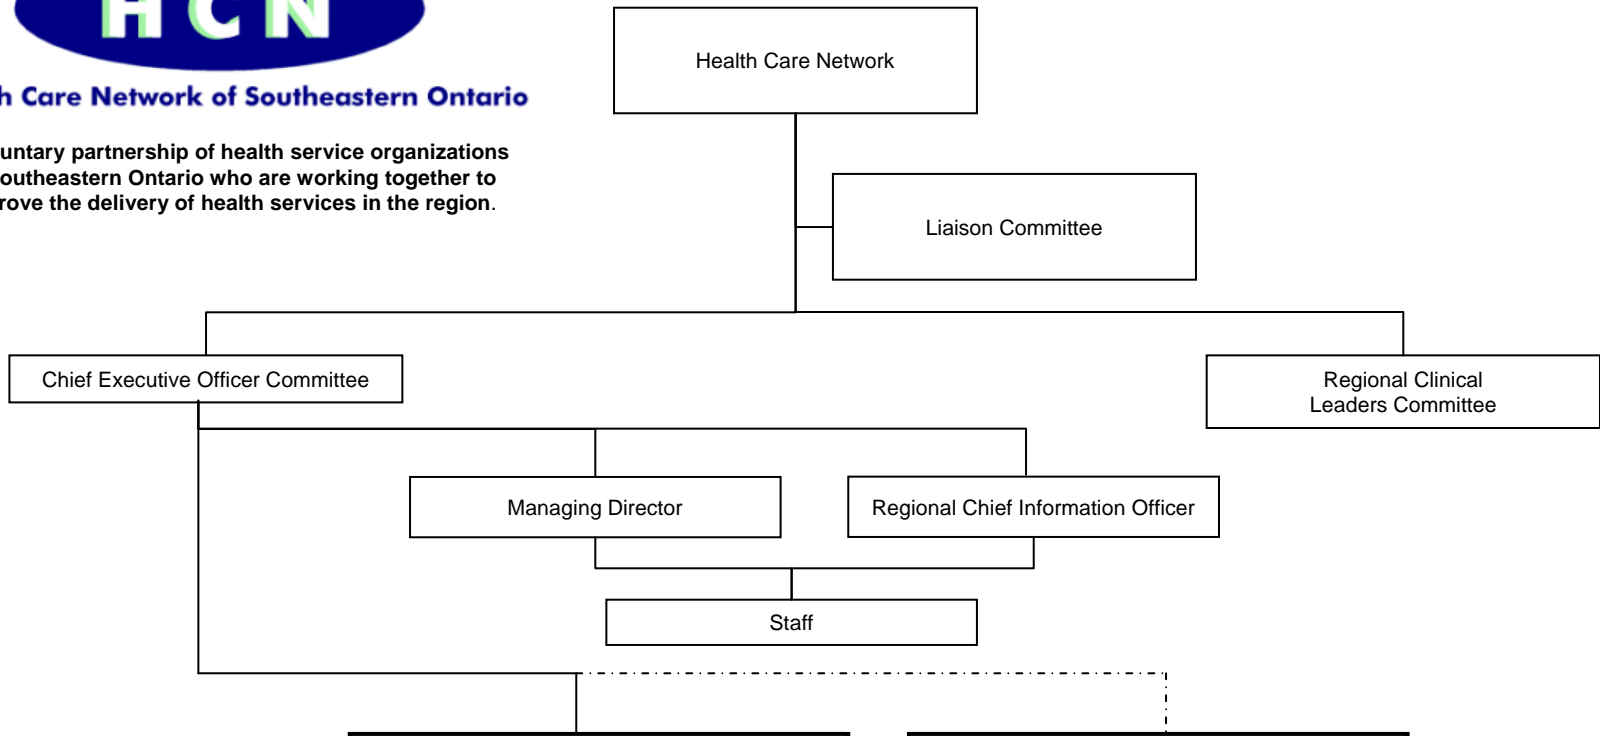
HCN

h Care Network of Southeastern Ontario

untary partnership of health service organizations outheastern Ontario who are working together to rove the delivery of health services in the region.

Health Care Network

Liaison Committee

Chief Executive Officer Committee

Regional Clinical Leaders Committee

Managing Director

Regional Chief Information Officer

Staff